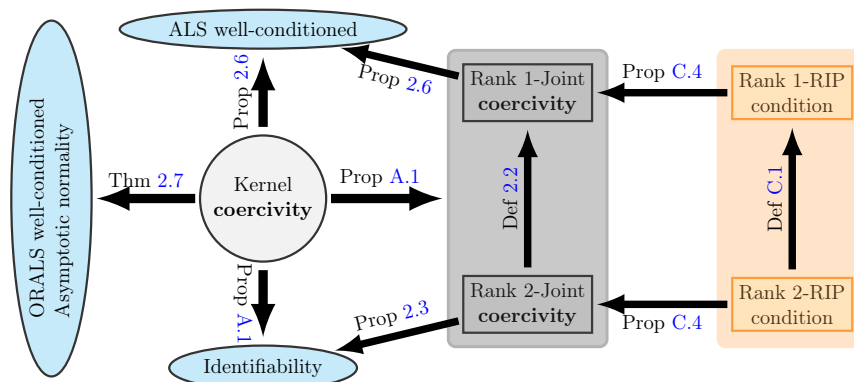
ALS well-conditioned

ORALS well-conditioned
Asymptotic normality

Prop 2.6

Prop 2.6

Rank 1-Joint
coercivity

Prop C.4

Rank 1-RIP
condition

Thm 2.7

Kernel
coercivity

Prop A.1

Def 2.2

Def C.1

Prop A.1

Prop 2.3

Rank 2-Joint
coercivity

Prop C.4

Rank 2-RIP
condition

Identifiability